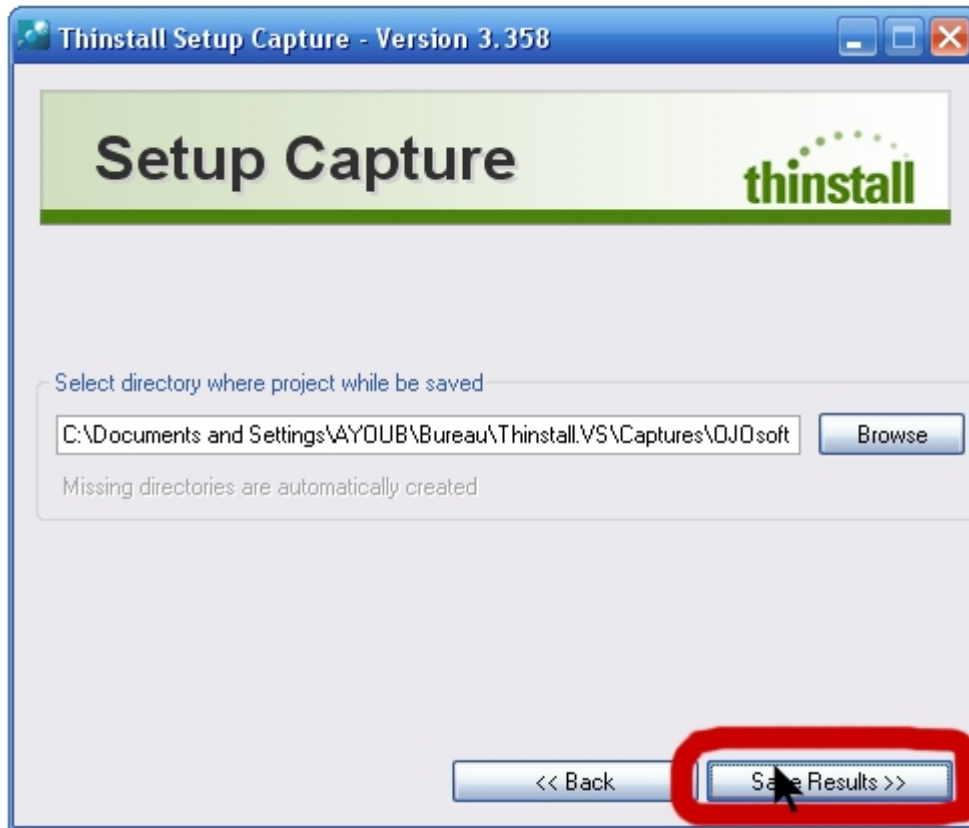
Thinstall Setup Capture - Version 3.358

Setup Capture

thinstall

Select directory where project while be saved

C:\Documents and Settings\AYOUB\Bureau\Thinstall.VS\Captures\OJOsoft

Browse

Missing directories are automatically created

<< Back

Sa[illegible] Results >>